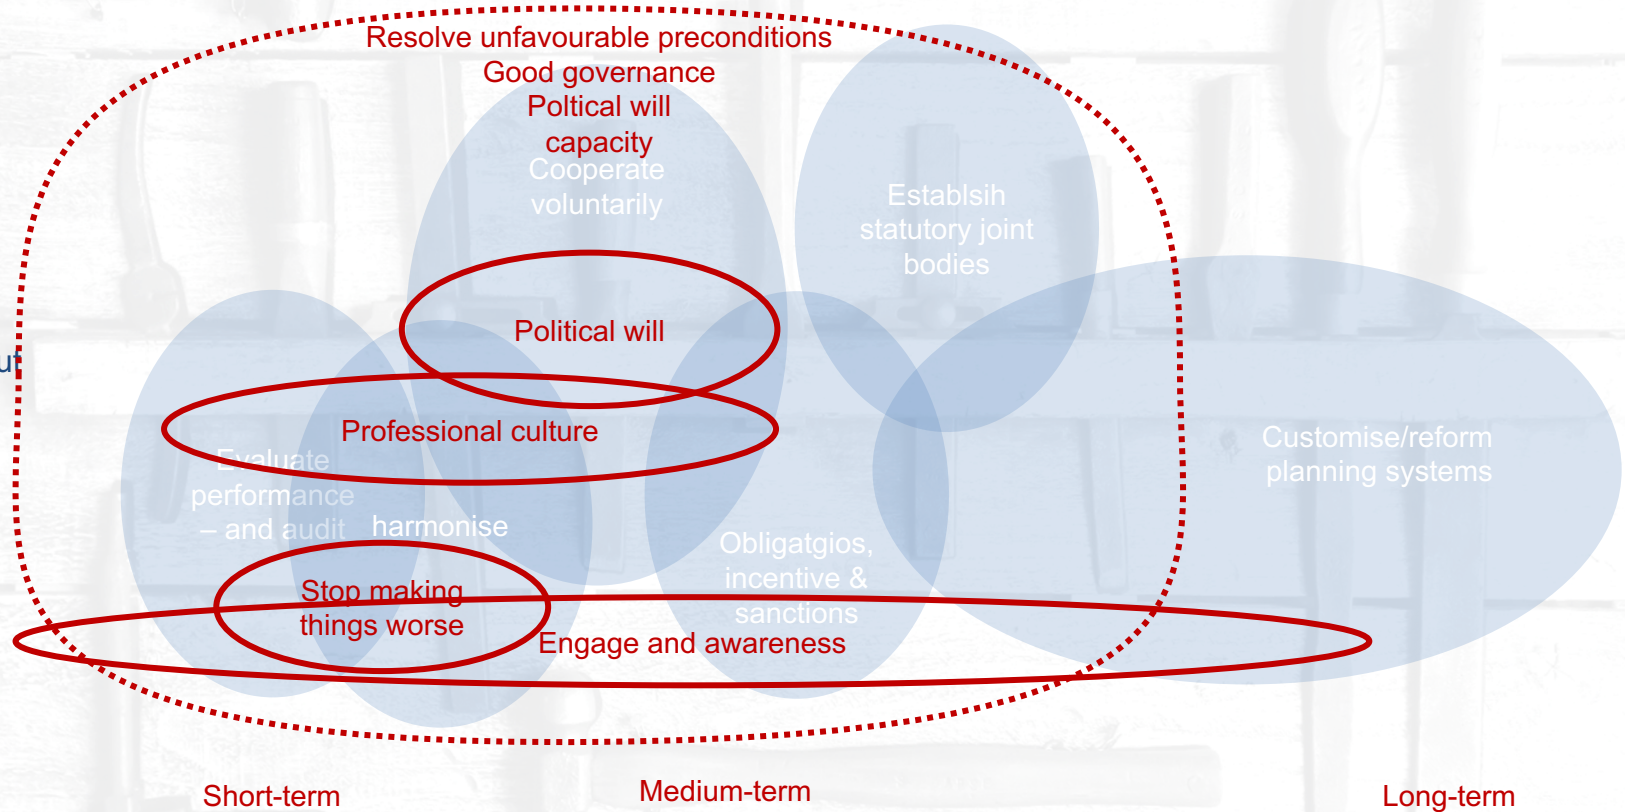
Resolve unfavourable preconditions
Good governance
Poltical will
capacity
Cooperate voluntarily

Establsih statutory joint bodies

ut

Political will

Professional culture

Evaluate performance – and audit

harmonise

Customise/reform planning systems

Obligatgios, incentive & sanctions

Stop making things worse

Engage and awareness

Short-term

Medium-term

Long-term